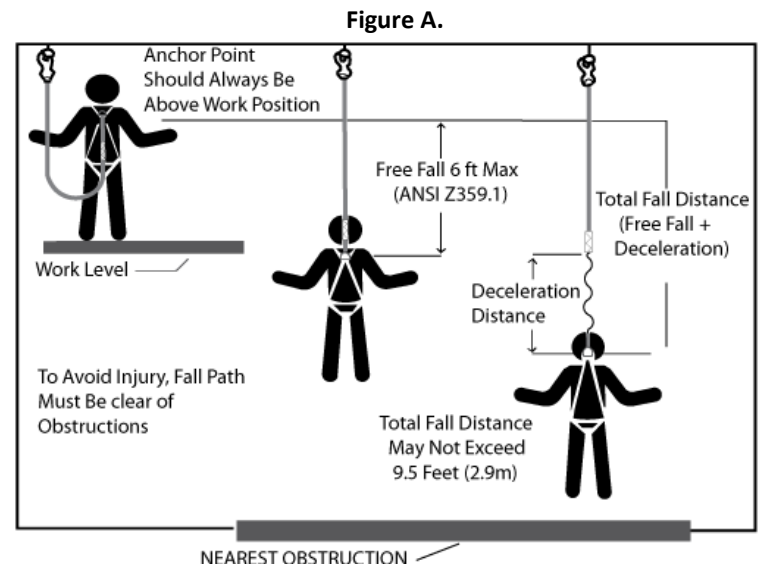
Figure A.

Anchor Point Should Always Be Above Work Position

Free Fall 6 ft Max (ANSI Z359.1)

Total Fall Distance (Free Fall + Deceleration)

Work Level

Deceleration Distance

To Avoid Injury, Fall Path Must Be clear of Obstructions

Total Fall Distance May Not Exceed 9.5 Feet (2.9m)

NEAREST OBSTRUCTION